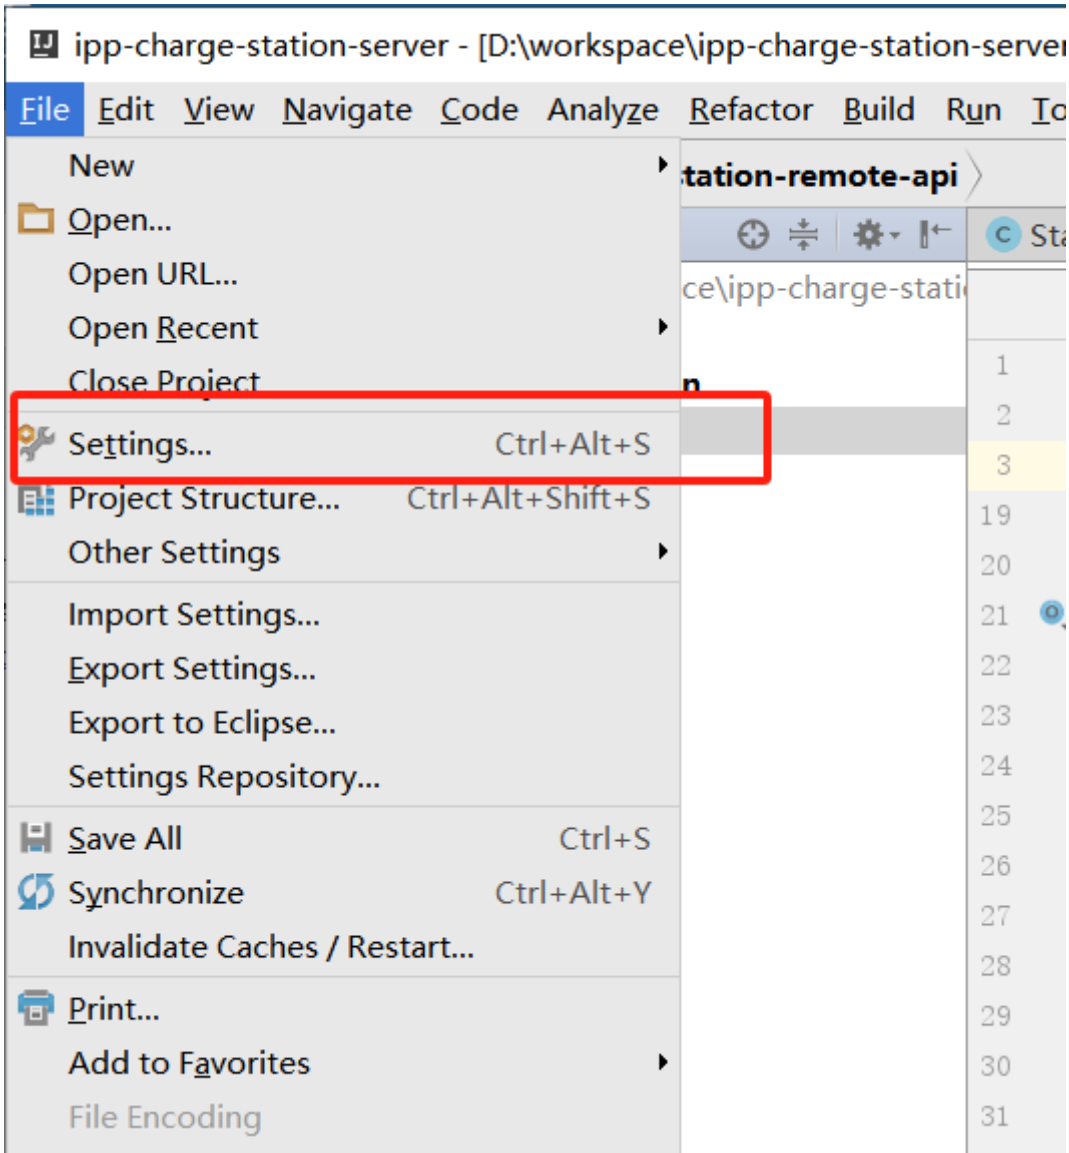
ipp-charge-station-server - [D:\workspace\ipp-charge-station-server

File Edit View Navigate Code Analyze Refactor Build Run To

New
Open...
Open URL...
Open Recent
Close Project
Settings... Ctrl+Alt+S
Project Structure... Ctrl+Alt+Shift+S
Other Settings
Import Settings...
Export Settings...
Export to Eclipse...
Settings Repository...
Save All Ctrl+S
Synchronize Ctrl+Alt+Y
Invalidate Caches / Restart...
Print...
Add to Favorites
File Encoding

tation-remote-api
Sta
ce\ipp-charge-stati
n
1
2
3
19
20
21
22
23
24
25
26
27
28
29
30
31